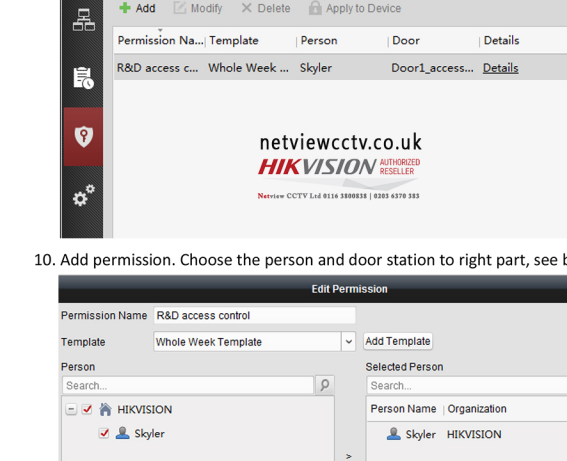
Add Modify Delete Apply to Device

| Permission Na... | Template | Person | Door | Details |
|---|---|---|---|---|
| R&D access c... | Whole Week ... | Skyler | Door1_access... | Details |

netviewcctv.co.uk
HIKVISION AUTHORIZED RESELLER
Netview CCTV Ltd 0116 3800838 | 0203 6370 383

10. Add permission. Choose the person and door station to right part, see b

Edit Permission

Permission Name R&D access control

Template Whole Week Template Add Template

Person

Search...

HIKVISION

Skyler

>

Selected Person

Search...

| Person Name | Organization |
|---|---|
| Skyler | HIKVISION |